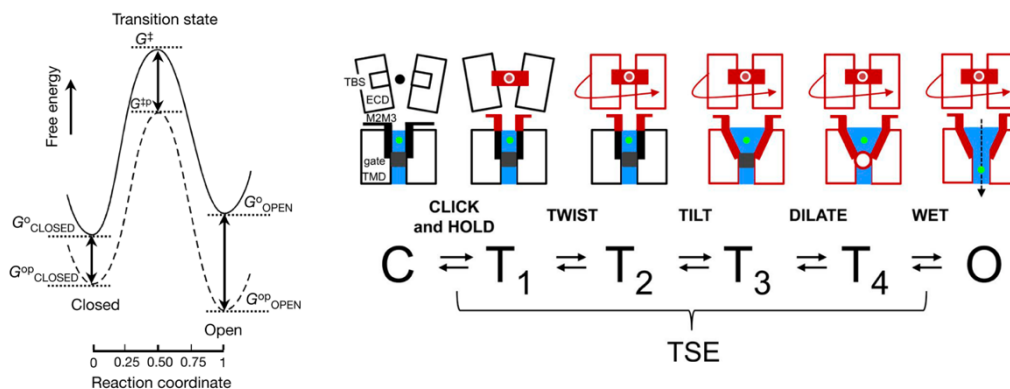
Transition state

$G^{\ddagger}$

$G^{\ddagger p}$

Free energy

$G^{o}_{\text{CLOSED}}$

$G^{op}_{\text{CLOSED}}$

Closed

$G^{o}_{\text{OPEN}}$

$G^{op}_{\text{OPEN}}$

Open

0 0.25 0.50 0.75 1

Reaction coordinate

TBS

ECD

M2M3

gate

TMD

CLICK and HOLD

TWIST

TILT

DILATE

WET

$C \rightleftarrows T_1 \rightleftarrows T_2 \rightleftarrows T_3 \rightleftarrows T_4 \rightleftarrows O$

TSE